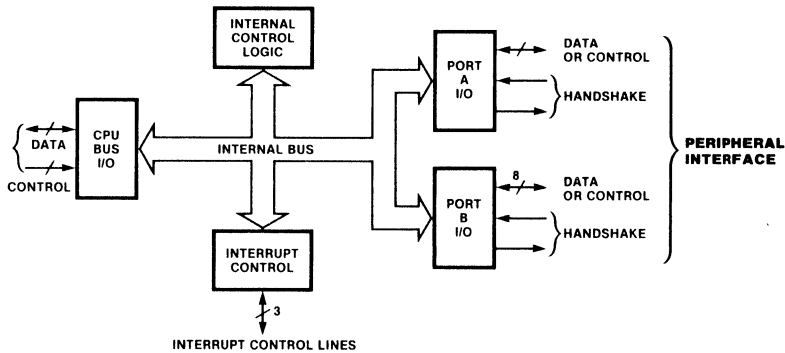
INTERNAL CONTROL LOGIC

PORT A I/O

DATA OR CONTROL

HANDSHAKE

DATA

CPU BUS I/O

CONTROL

INTERNAL BUS

PERIPHERAL INTERFACE

8

PORT B I/O

DATA OR CONTROL

HANDSHAKE

INTERRUPT CONTROL

3

INTERRUPT CONTROL LINES